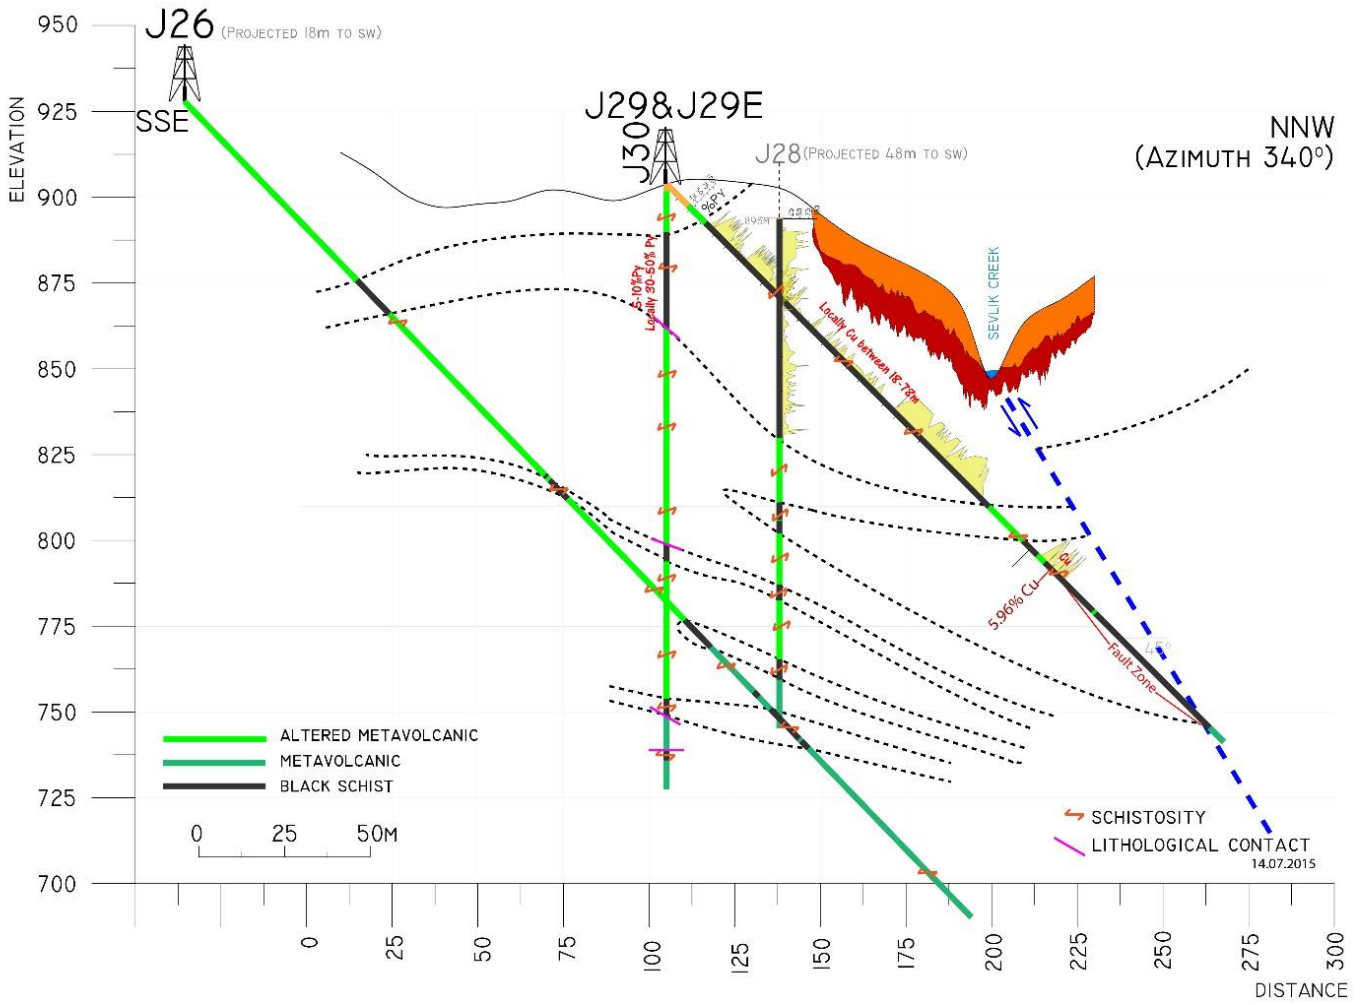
950
925
900
875
850
825
800
775
750
725
700

ELEVATION

J26 (PROJECTED 18m TO SW)
SSE

J29&J29E
J30

J28 (PROJECTED 48m TO SW)

NNW
(AZIMUTH 340°)

%PY
895M

5-10%Py
Locally 30-50% Py

Locally Cu between 18-72m

SEVLIK CREEK

5.96% Cu

Fault Zone

45°

ALTERED METAVOLCANIC
METAVOLCANIC
BLACK SCHIST

0 25 50M

SCHISTOSITY
LITHOLOGICAL CONTACT
14.07.2015

0
25
50
75
100
125
150
175
200
225
250
275
300
DISTANCE